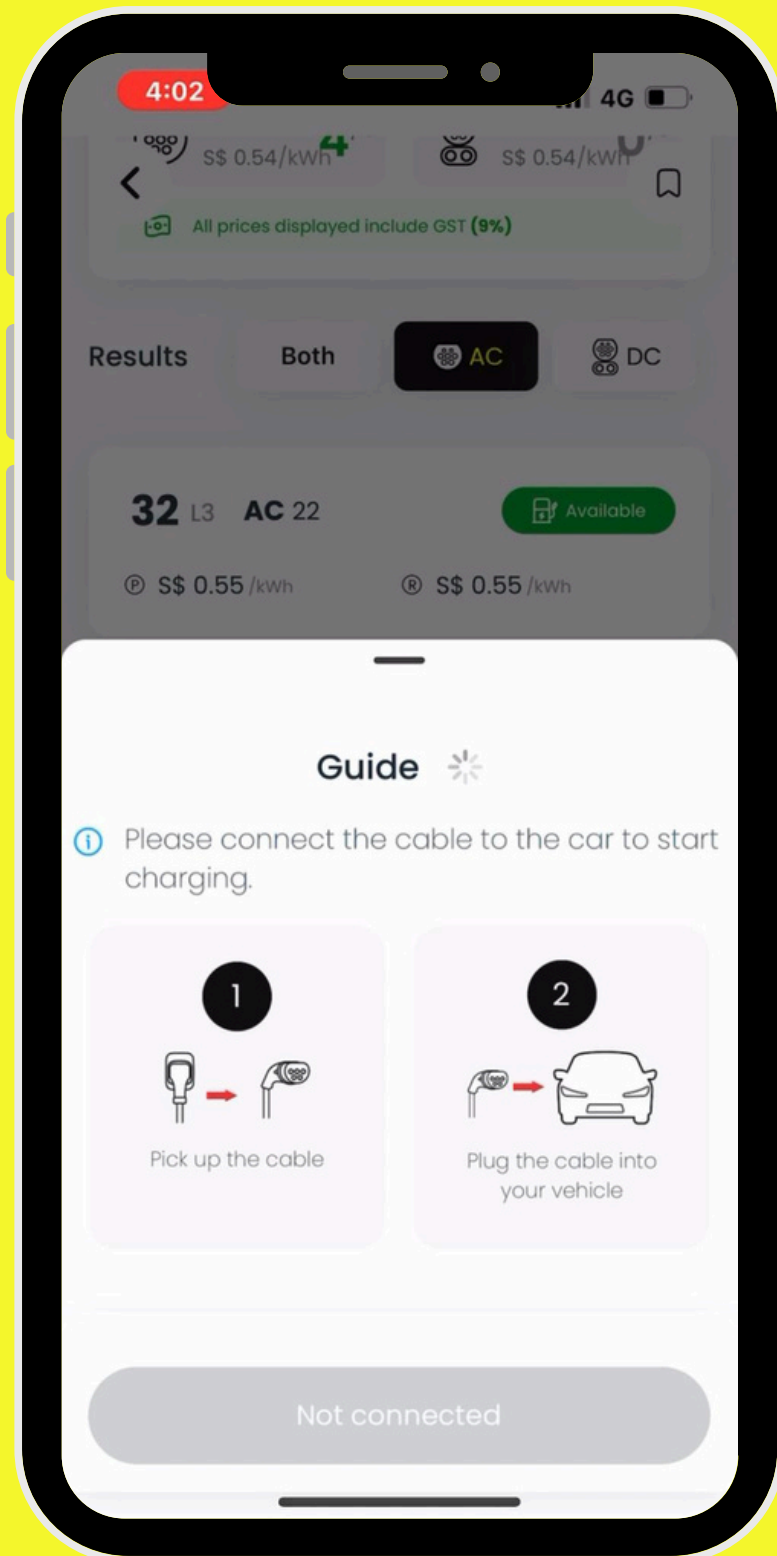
4:02
4G

S$ 0.54/kWh 4

S$ 0.54/kWh 0

All prices displayed include GST (9%)

Results Both AC DC

32 L3 AC 22 Available

Ⓟ S$ 0.55 /kWh Ⓡ S$ 0.55 /kWh

Guide

Please connect the cable to the car to start charging.

1
Pick up the cable

2
Plug the cable into your vehicle

Not connected